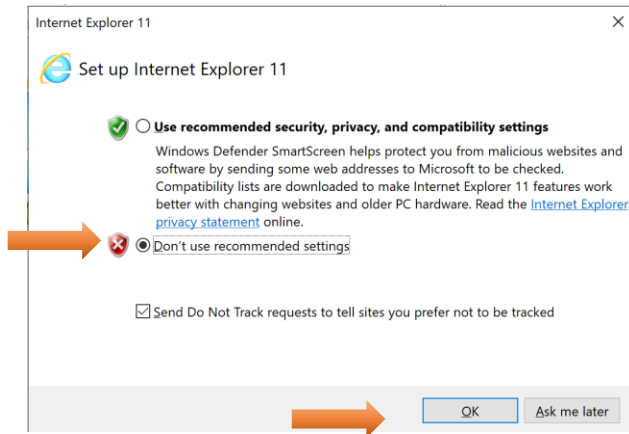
Internet Explorer 11

Set up Internet Explorer 11

Use recommended security, privacy, and compatibility settings

Windows Defender SmartScreen helps protect you from malicious websites and software by sending some web addresses to Microsoft to be checked. Compatibility lists are downloaded to make Internet Explorer 11 features work better with changing websites and older PC hardware. Read the Internet Explorer privacy statement online.

Don't use recommended settings

Send Do Not Track requests to tell sites you prefer not to be tracked

OK

Ask me later